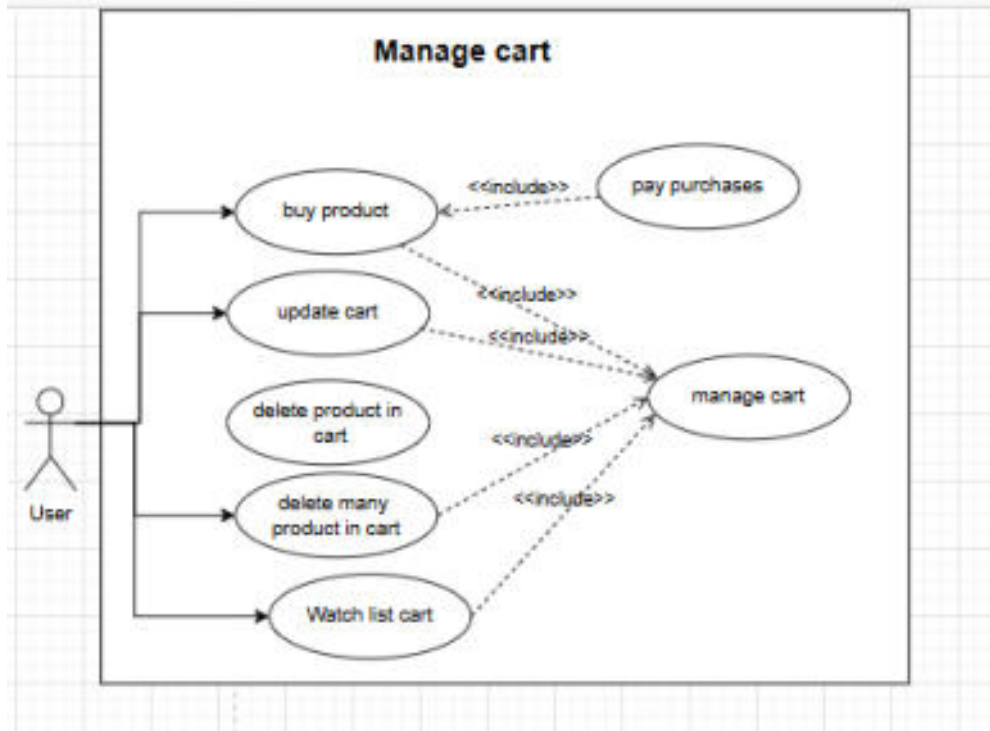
Manage cart

<<include>>

pay purchases

buy product

<<include>>

update cart

<<include>>

manage cart

delete product in cart

<<include>>

User

delete many product in cart

<<include>>

Watch list cart